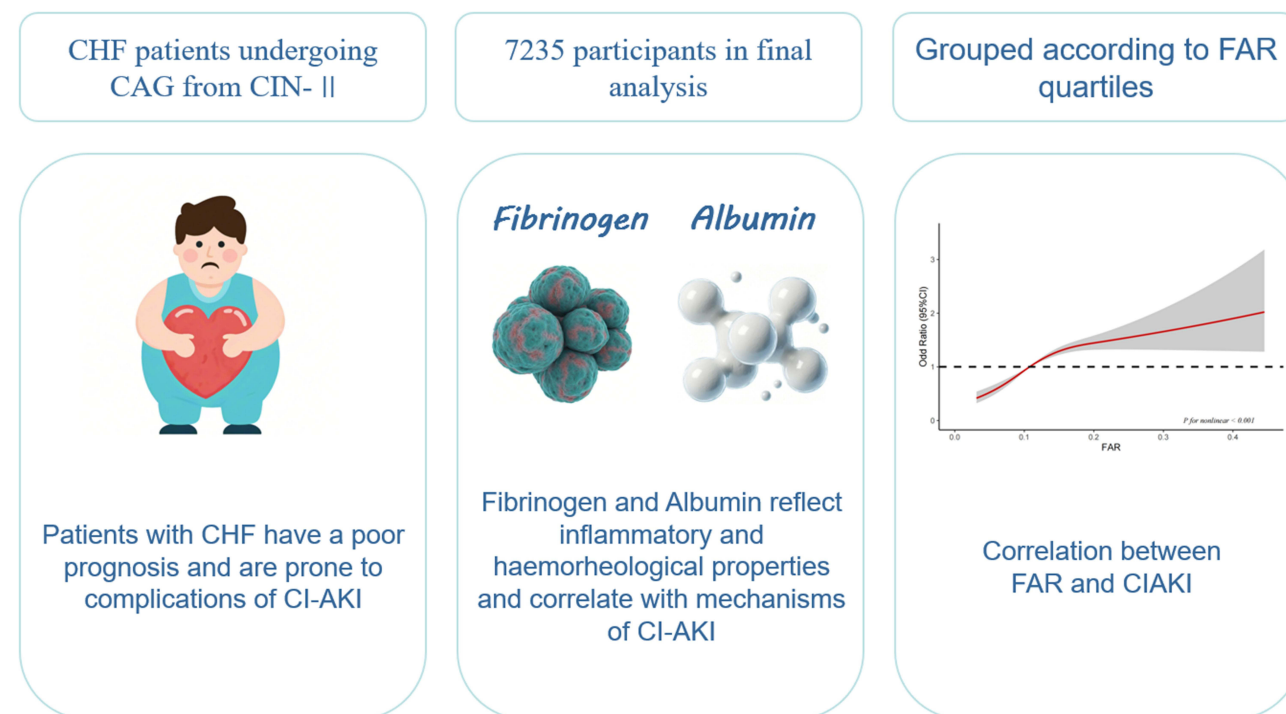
CHF patients undergoing CAG from CIN- ||

7235 participants in final analysis

Grouped according to FAR quartiles

Patients with CHF have a poor prognosis and are prone to complications of CI-AKI

Fibrinogen Albumin

Fibrinogen and Albumin reflect inflammatory and haemorheological properties and correlate with mechanisms of CI-AKI

Odd Ratio (95%CI)

3

2

1

0

0.0 0.1 0.2 0.3 0.4

FAR

P for nonlinear < 0.001

Correlation between FAR and CIAKI